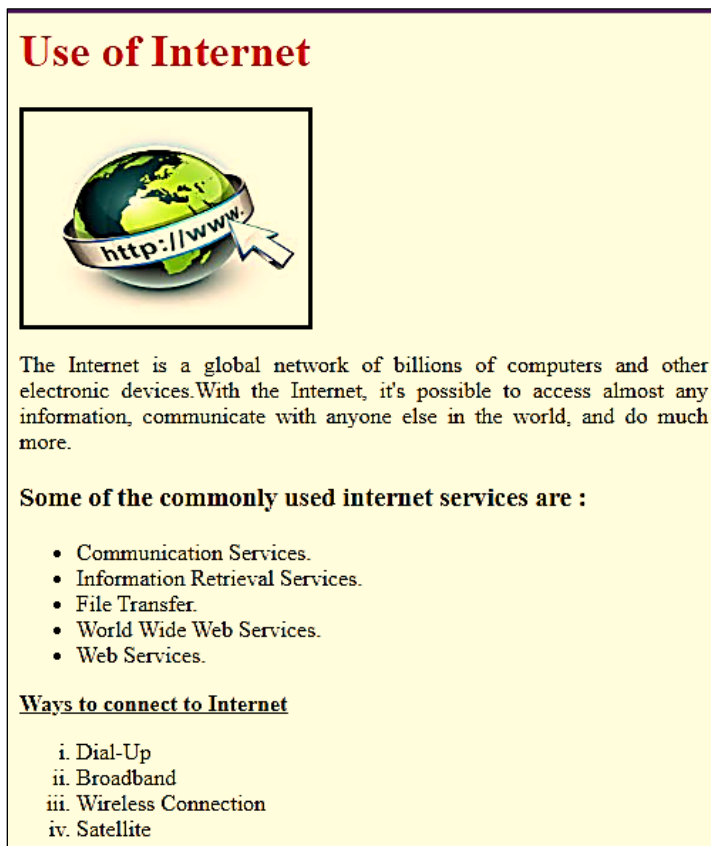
Use of Internet

http://www.

The Internet is a global network of billions of computers and other electronic devices.With the Internet, it's possible to access almost any information, communicate with anyone else in the world, and do much more.

Some of the commonly used internet services are :

- Communication Services.
- Information Retrieval Services.
- File Transfer.
- World Wide Web Services.
- Web Services.

Ways to connect to Internet

i. Dial-Up
ii. Broadband
iii. Wireless Connection
iv. Satellite